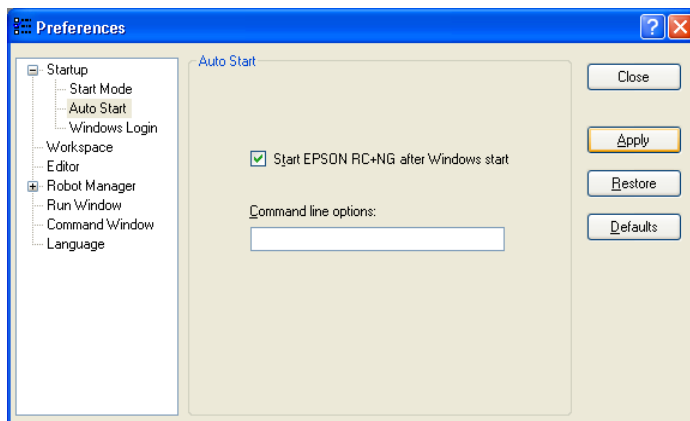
Preferences

Startup
Start Mode
Auto Start
Windows Login
Workspace
Editor
Robot Manager
Run Window
Command Window
Language

Auto Start

Start EPSON RC+NG after Windows start

Command line options:

Close

Apply

Restore

Defaults